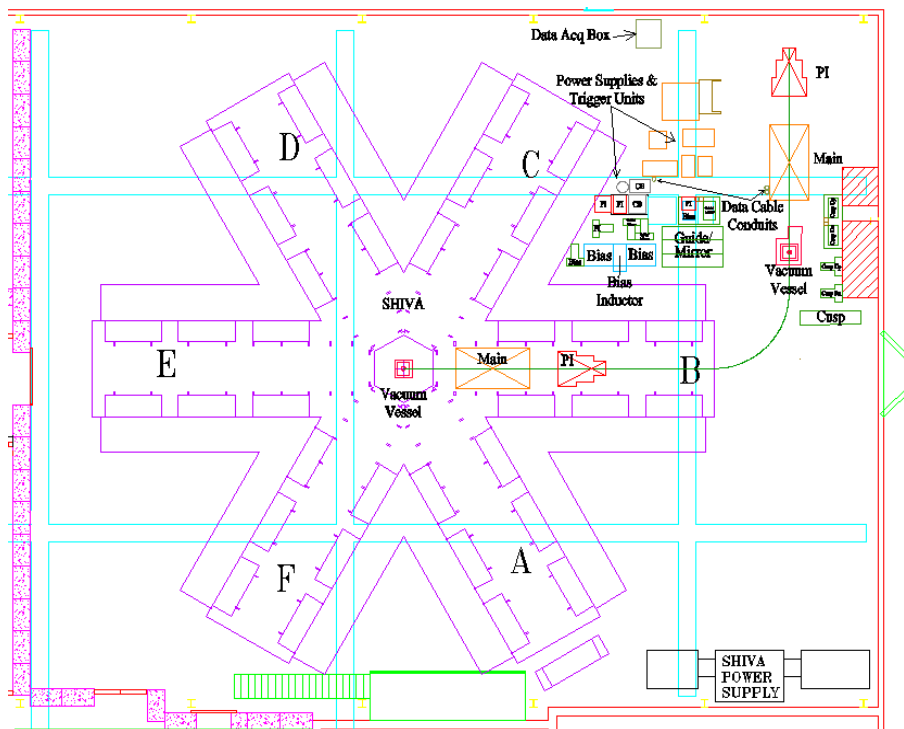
Data Acq Box

PI

Power Supplies & Trigger Units

D

C

Main

Data Cable Conduits

Bias

Bias

Bias Inductor

Guide/ Mirror

Vacuum Vessel

SHIVA

Cusp

E

Main

PI

B

Vacuum Vessel

F

A

SHIVA POWER SUPPLY